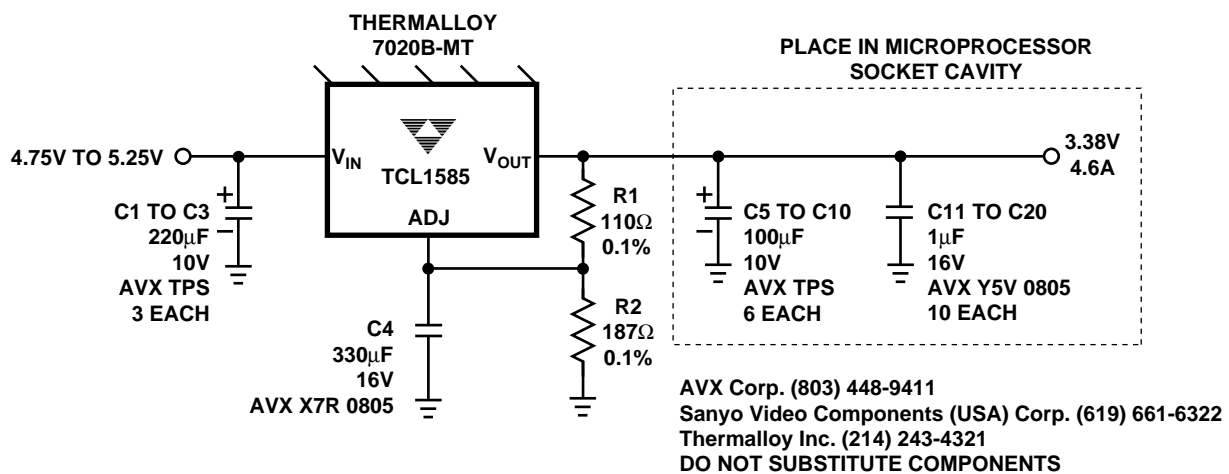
THERMALLOY
7020B-MT

PLACE IN MICROPROCESSOR
SOCKET CAVITY

4.75V TO 5.25V

$V_{IN}$

TCL1585

$V_{OUT}$

ADJ

3.38V
4.6A

+
−
C1 TO C3
220μF
10V
AVX TPS
3 EACH

R1
110Ω
0.1%

R2
187Ω
0.1%

+
−
C5 TO C10
100μF
10V
AVX TPS
6 EACH

C11 TO C20
1μF
16V
AVX Y5V 0805
10 EACH

C4
330μF
16V
AVX X7R 0805

AVX Corp. (803) 448-9411
Sanyo Video Components (USA) Corp. (619) 661-6322
Thermalloy Inc. (214) 243-4321
DO NOT SUBSTITUTE COMPONENTS